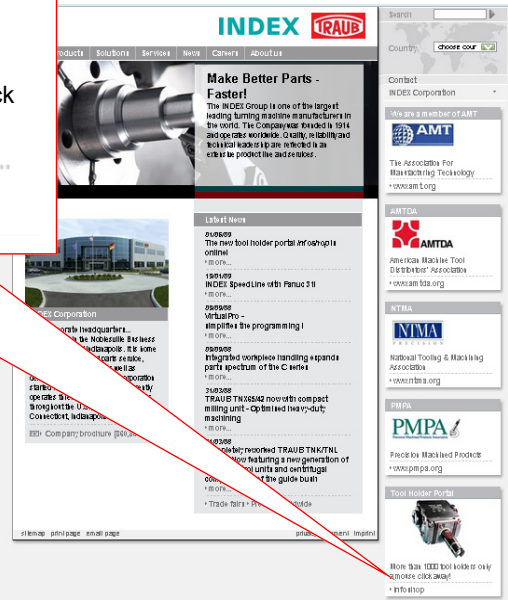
INDEX TRAUB

roducts | Solutions | Services | News | Careers | About us

Make Better Parts - Faster!

The INDEX Group is one of the largest leading turning machine manufacturers in the world. The Company was founded in 1914 and operates worldwide. Quality, reliability and technical leadership are reflected in an extensive product line and services.

Latest News

01/06/09
The new tool holder portal /infoshop is online!
› more...

18/01/09
INDEX Speed Line with Fanuc 31i
› more...

09/09/08
VirtualPro - simplifies the programming !
› more...

09/09/08
Integrated workpiece handling expands parts spectrum of the C series
› more...

31/03/08
TRAUB TNX65/42 now with compact milling unit - Optimized heavy-duty machining
› more...

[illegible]
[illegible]pletely reworked TRAUB TNK/TNL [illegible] now featuring a new generation of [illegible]ol units and centrifugal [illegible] of the guide bush
› more...

› Trade fairs › Pr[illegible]

INDEX Corporation

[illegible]orate headquarters... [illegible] the Noblesville Business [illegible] Indianapolis. It is home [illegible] parts service, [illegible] as well as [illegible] orporation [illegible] started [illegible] operates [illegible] throughout the U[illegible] Connecticut, Indianapo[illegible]

Company brochure (840,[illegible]

sitemap print page email page

priv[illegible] ment imprint

Search

Country choose cour

Contact
INDEX Corporation

We are a member of AMT

AMT
The Association For Manufacturing Technology
› www.amt.org

AMTDA
AMTDA
American Machine Tool Distributors' Association
› www.amtda.org

NTMA
NTMA PRECISION
National Tooling & Machining Association
› www.ntma.org

PMPA
PMPA
Precision Machined Products
› www.pmpa.org

Tool Holder Portal
More than 1000 tool holders only a mouse click away!
› infoshop

ck